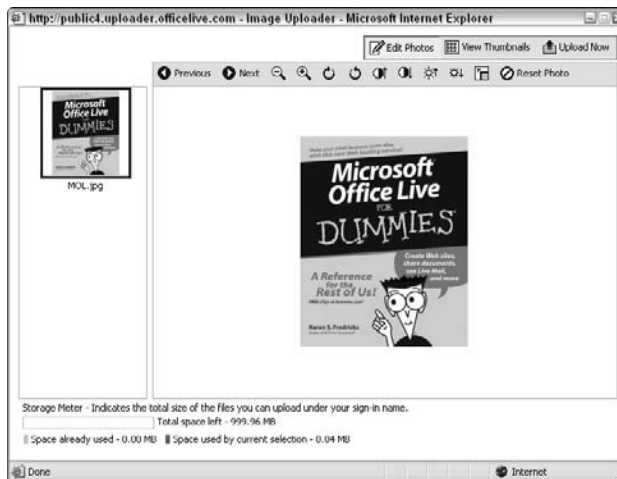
http://public4.uploader.officelive.com - Image Uploader - Microsoft Internet Explorer

Edit Photos
View Thumbnails
Upload Now

Previous
Next
Reset Photo

Microsoft Office Live
DUMMIES

MOL.jpg

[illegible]

Microsoft Office Live
FOR
DUMMIES

Create Web sites, share documents, use Live Mail, and more

A Reference for the Rest of Us!

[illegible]

Karen S. Fredricks

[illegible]

Storage Meter - Indicates the total size of the files you can upload under your sign-in name.

Total space left - 999.96 MB

Space already used - 0.00 MB
Space used by current selection - 0.04 MB

Done

Internet